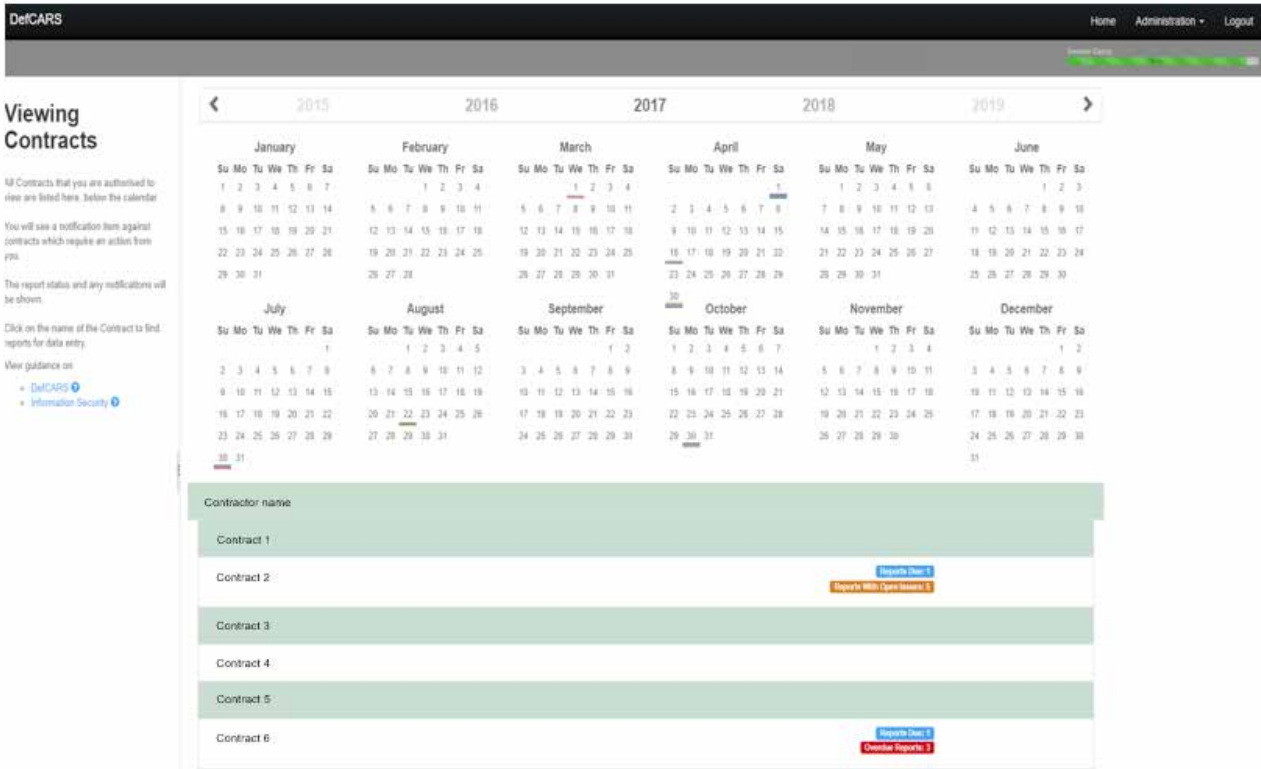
DefCARS

Home Administration Logout

Session Expiry

Viewing Contracts

All Contracts that you are authorised to view are listed here, below the calendar.

You will see a notification item against contracts which require an action from you.

The report status and any notifications will be shown.

Click on the name of the Contract to find reports for data entry.

View guidance on:

- DefCARS
- Information Security

‹ 2015 2016 2017 2018 2019 ›

January
Su Mo Tu We Th Fr Sa
1 2 3 4 5 6 7
8 9 10 11 12 13 14
15 16 17 18 19 20 21
22 23 24 25 26 27 28
29 30 31

February
Su Mo Tu We Th Fr Sa
1 2 3 4
5 6 7 8 9 10 11
12 13 14 15 16 17 18
19 20 21 22 23 24 25
26 27 28

March
Su Mo Tu We Th Fr Sa
1 2 3 4
5 6 7 8 9 10 11
12 13 14 15 16 17 18
19 20 21 22 23 24 25
26 27 28 29 30 31

April
Su Mo Tu We Th Fr Sa
1
2 3 4 5 6 7 8
9 10 11 12 13 14 15
16 17 18 19 20 21 22
23 24 25 26 27 28 29
30

May
Su Mo Tu We Th Fr Sa
1 2 3 4 5 6
7 8 9 10 11 12 13
14 15 16 17 18 19 20
21 22 23 24 25 26 27
28 29 30 31

June
Su Mo Tu We Th Fr Sa
1 2 3
4 5 6 7 8 9 10
11 12 13 14 15 16 17
18 19 20 21 22 23 24
25 26 27 28 29 30

July
Su Mo Tu We Th Fr Sa
1
2 3 4 5 6 7 8
9 10 11 12 13 14 15
16 17 18 19 20 21 22
23 24 25 26 27 28 29
30 31

August
Su Mo Tu We Th Fr Sa
1 2 3 4 5
6 7 8 9 10 11 12
13 14 15 16 17 18 19
20 21 22 23 24 25 26
27 28 29 30 31

September
Su Mo Tu We Th Fr Sa
1 2
3 4 5 6 7 8 9
10 11 12 13 14 15 16
17 18 19 20 21 22 23
24 25 26 27 28 29 30

October
Su Mo Tu We Th Fr Sa
1 2 3 4 5 6 7
8 9 10 11 12 13 14
15 16 17 18 19 20 21
22 23 24 25 26 27 28
29 30 31

November
Su Mo Tu We Th Fr Sa
1 2 3 4
5 6 7 8 9 10 11
12 13 14 15 16 17 18
19 20 21 22 23 24 25
26 27 28 29 30

December
Su Mo Tu We Th Fr Sa
1 2
3 4 5 6 7 8 9
10 11 12 13 14 15 16
17 18 19 20 21 22 23
24 25 26 27 28 29 30
31

Contractor name

Contract 1

Contract 2
Reports Due: 1
Reports With Open Issues: 5

Contract 3

Contract 4

Contract 5

Contract 6
Reports Due: 1
Overdue Reports: 3